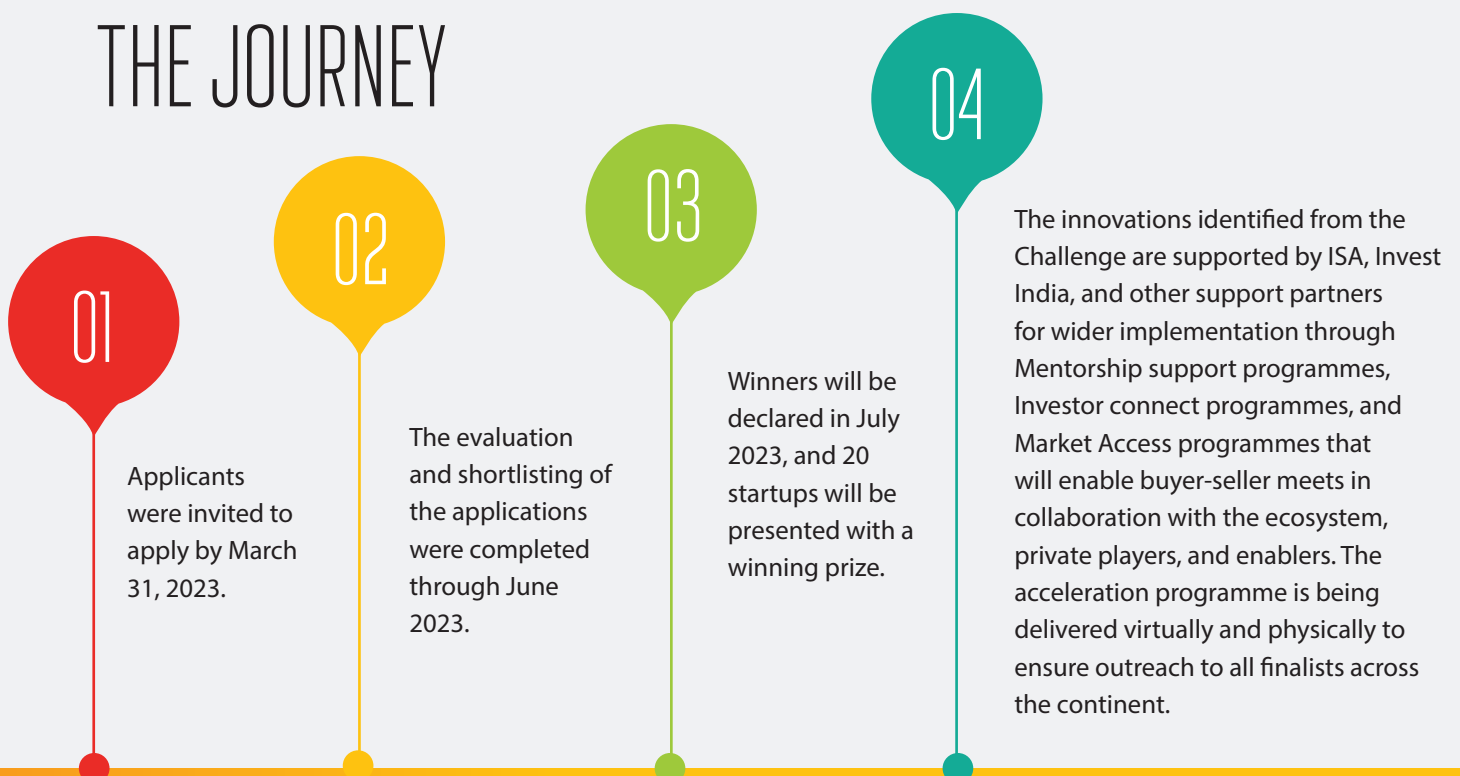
THE JOURNEY

01

Applicants were invited to apply by March 31, 2023.

02

The evaluation and shortlisting of the applications were completed through June 2023.

03

Winners will be declared in July 2023, and 20 startups will be presented with a winning prize.

04

The innovations identified from the Challenge are supported by ISA, Invest India, and other support partners for wider implementation through Mentorship support programmes, Investor connect programmes, and Market Access programmes that will enable buyer-seller meets in collaboration with the ecosystem, private players, and enablers. The acceleration programme is being delivered virtually and physically to ensure outreach to all finalists across the continent.